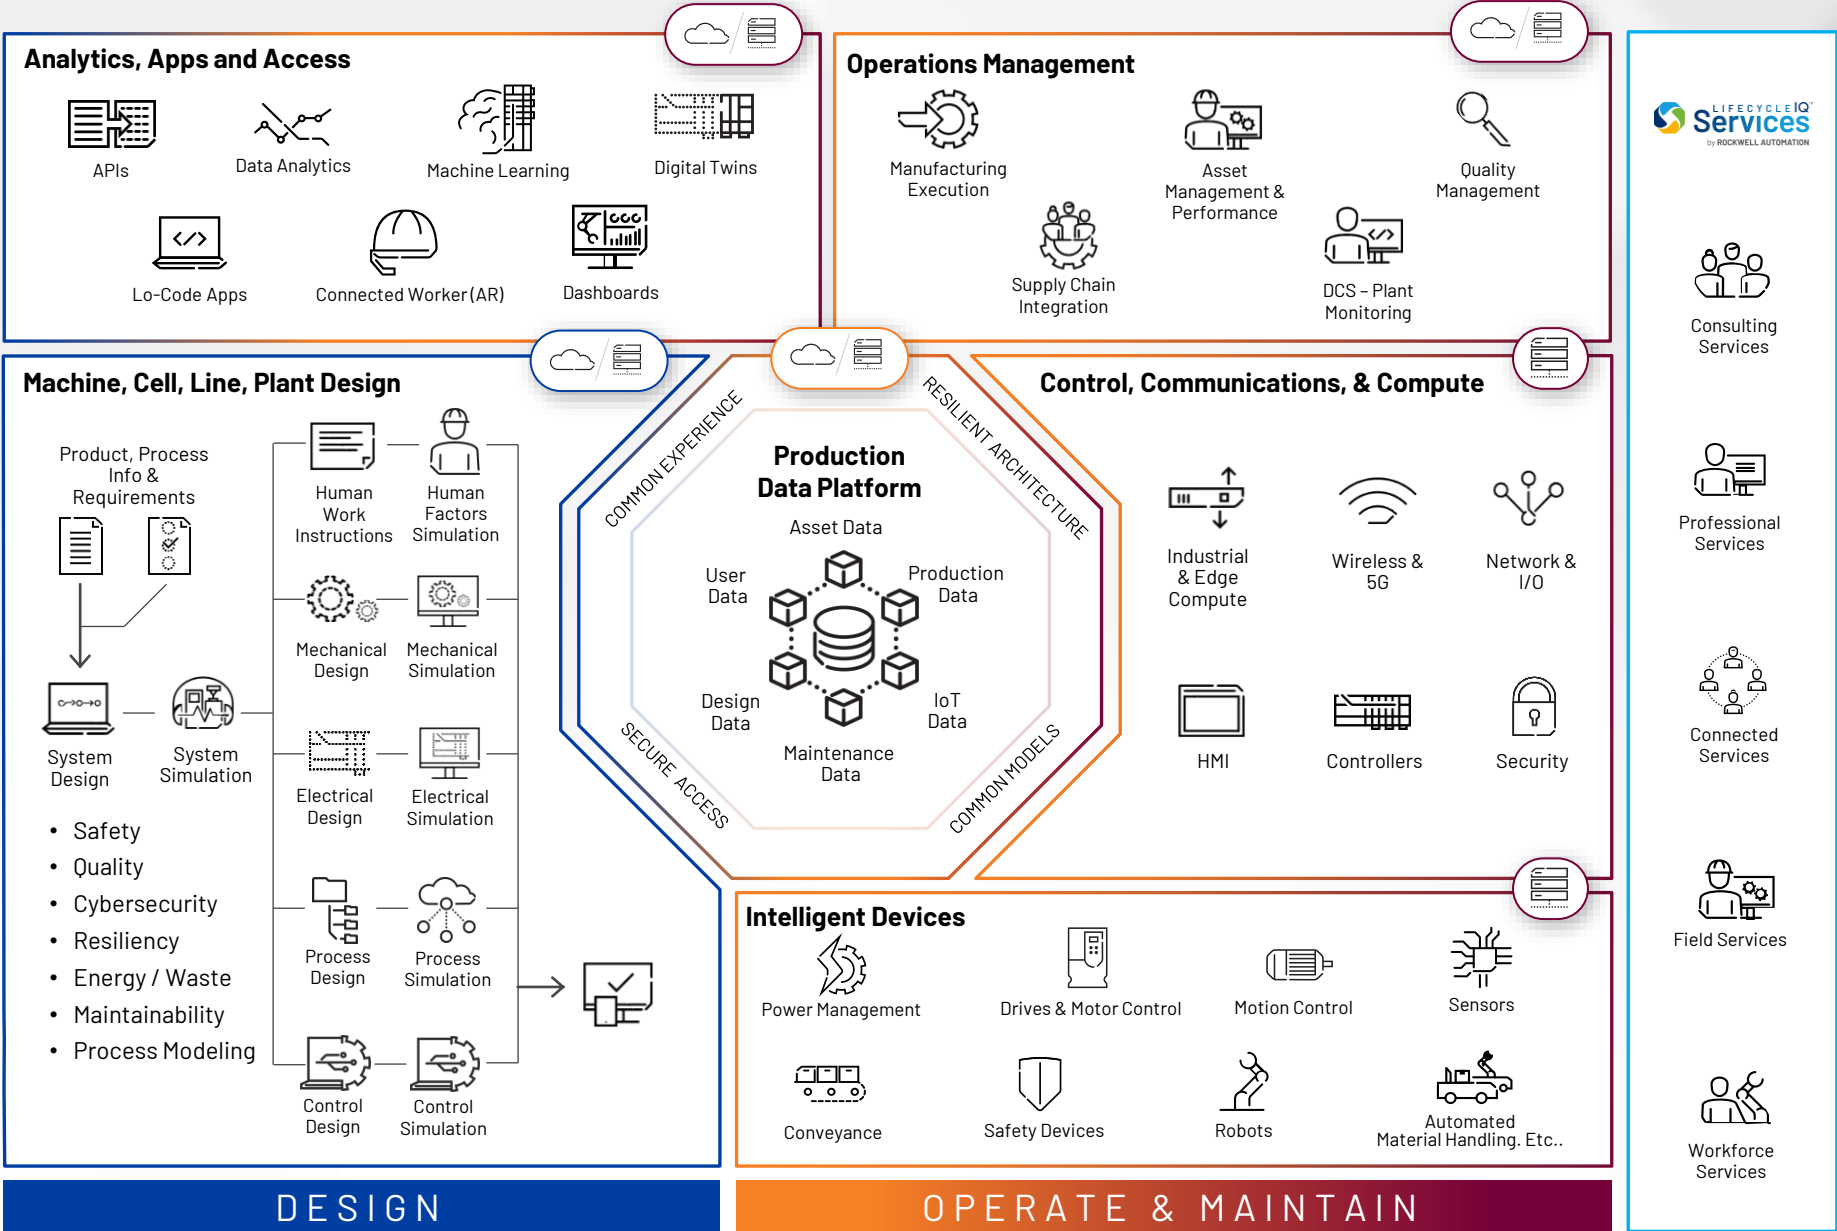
Analytics, Apps and Access

APIs

Data Analytics

Machine Learning

Digital Twins

Lo-Code Apps

Connected Worker (AR)

Dashboards

Operations Management

Manufacturing Execution

Asset Management & Performance

Quality Management

Supply Chain Integration

DCS – Plant Monitoring

LIFECYCLEIQ Services by ROCKWELL AUTOMATION

Consulting Services

Professional Services

Connected Services

Field Services

Workforce Services

Machine, Cell, Line, Plant Design

Product, Process Info & Requirements

Human Work Instructions

Human Factors Simulation

Mechanical Design

Mechanical Simulation

System Design

System Simulation

Electrical Design

Electrical Simulation

Process Design

Process Simulation

Control Design

Control Simulation

• Safety
• Quality
• Cybersecurity
• Resiliency
• Energy / Waste
• Maintainability
• Process Modeling

COMMON EXPERIENCE

RESILIENT ARCHITECTURE

SECURE ACCESS

COMMON MODELS

Production Data Platform

Asset Data

User Data

Production Data

Design Data

IoT Data

Maintenance Data

Control, Communications, & Compute

Industrial & Edge Compute

Wireless & 5G

Network & I/O

HMI

Controllers

Security

Intelligent Devices

Power Management

Drives & Motor Control

Motion Control

Sensors

Conveyance

Safety Devices

Robots

Automated Material Handling. Etc..

DESIGN

OPERATE & MAINTAIN